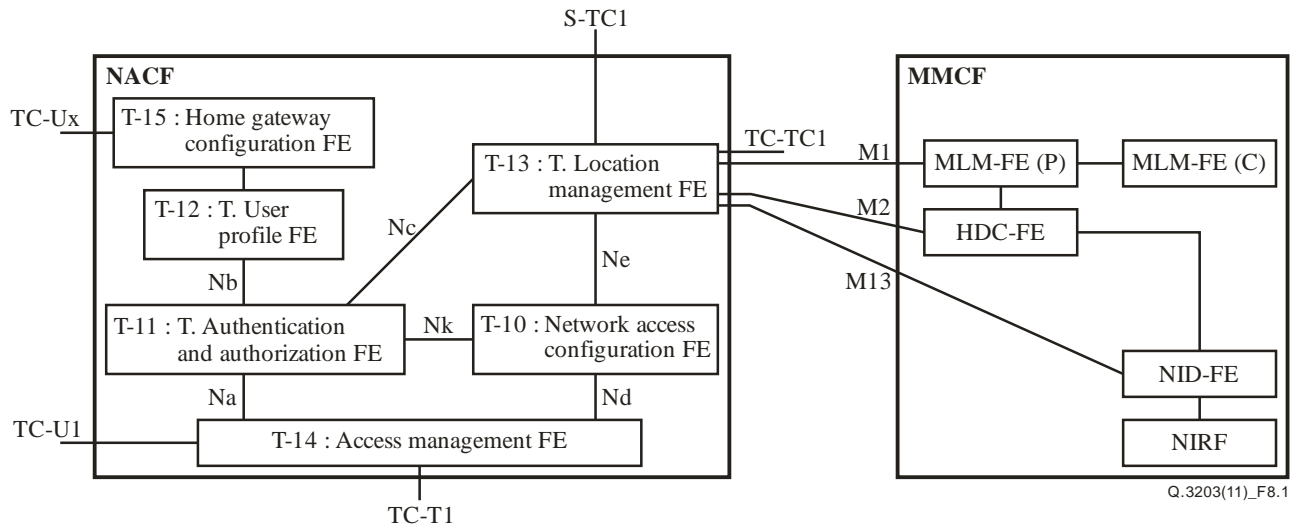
S-TC1

NACF

TC-Ux

T-15 : Home gateway configuration FE

T-12 : T. User profile FE

Nb

Nc

T-13 : T. Location management FE

TC-TC1

Ne

T-11 : T. Authentication and authorization FE

Nk

T-10 : Network access configuration FE

Na

Nd

TC-U1

T-14 : Access management FE

TC-T1

M1

M2

M13

MMCF

MLM-FE (P)

MLM-FE (C)

HDC-FE

NID-FE

NIRF

Q.3203(11)_F8.1